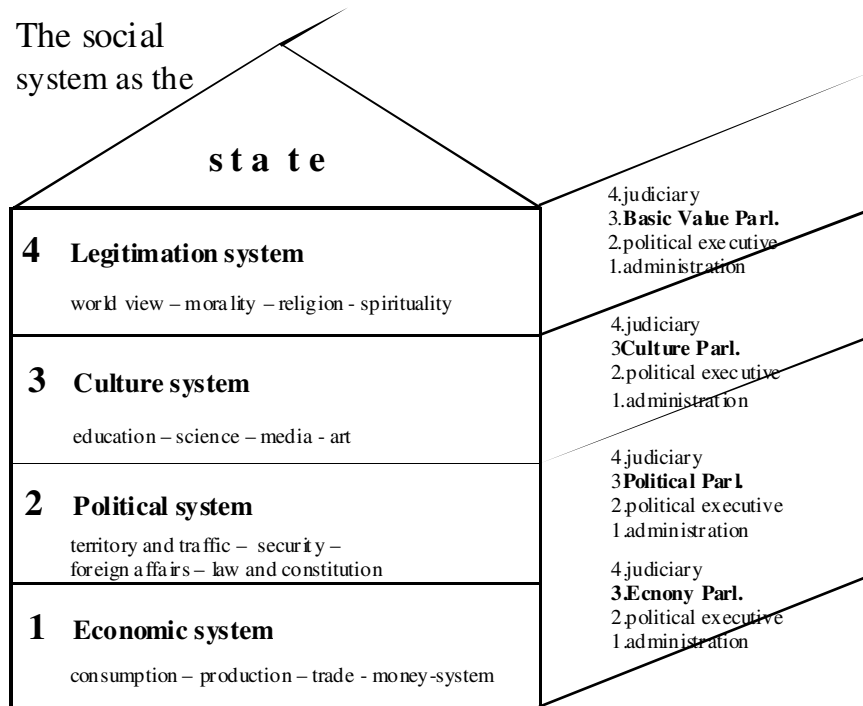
The social system as the

s t a t e

4 Legitimation system

world view – morality – religion - spirituality

3 Culture system

education – science – media - art

2 Political system

territory and traffic – security – foreign affairs – law and constitution

1 Economic system

consumption – production – trade - money-system

4.judiciary
3.**Basic Value Parl.**
2.political executive
1.administration

4.judiciary
3**Culture Parl.**
2.political executive
1.administration

4.judiciary
3**Political Parl.**
2.political executive
1.administration

4.judiciary
**3.Ecnony Parl.**
2.political executive
1.administration